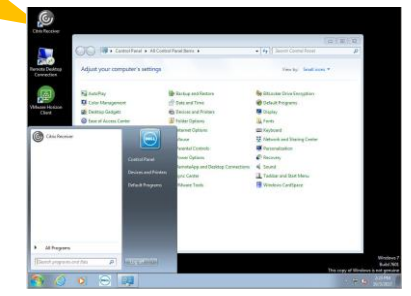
Citrix Receiver

Remote Desktop Connection

VMware Horizon Client

Control Panel > All Control Panel Items >

Search Control Panel

Adjust your computer's settings

View by: Small icons

AutoPlay

Color Management

Desktop Gadgets

Ease of Access Center

Backup and Restore

Date and Time

Devices and Printers

Folder Options

Internet Options

Mouse

Parental Controls

Power Options

RemoteApp and Desktop Connections

Sync Center

Windows Tools

BitLocker Drive Encryption

Default Programs

Display

Fonts

Keyboard

Network and Sharing Center

Personalization

Recovery

Sound

Taskbar and Start Menu

Windows CardSpace

Citrix Receiver

Control Panel

Devices and Printers

Default Programs

All Programs

Search programs and files

Windows 7

Build 7601

This copy of Windows is not genuine